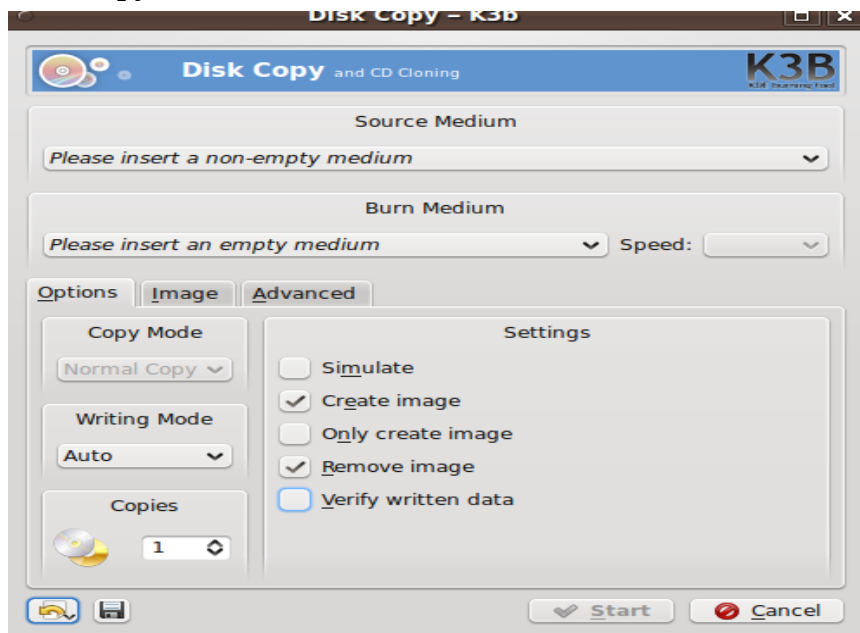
Disk Copy – K3b

Disk Copy and CD Cloning

K3B
KDE Burning Tool

Source Medium

Please insert a non-empty medium

Burn Medium

Please insert an empty medium

Speed:

Options

Image

Advanced

Copy Mode

Normal Copy

Writing Mode

Auto

Copies

1

Settings

Simulate

Create image

Only create image

Remove image

Verify written data

Start

Cancel